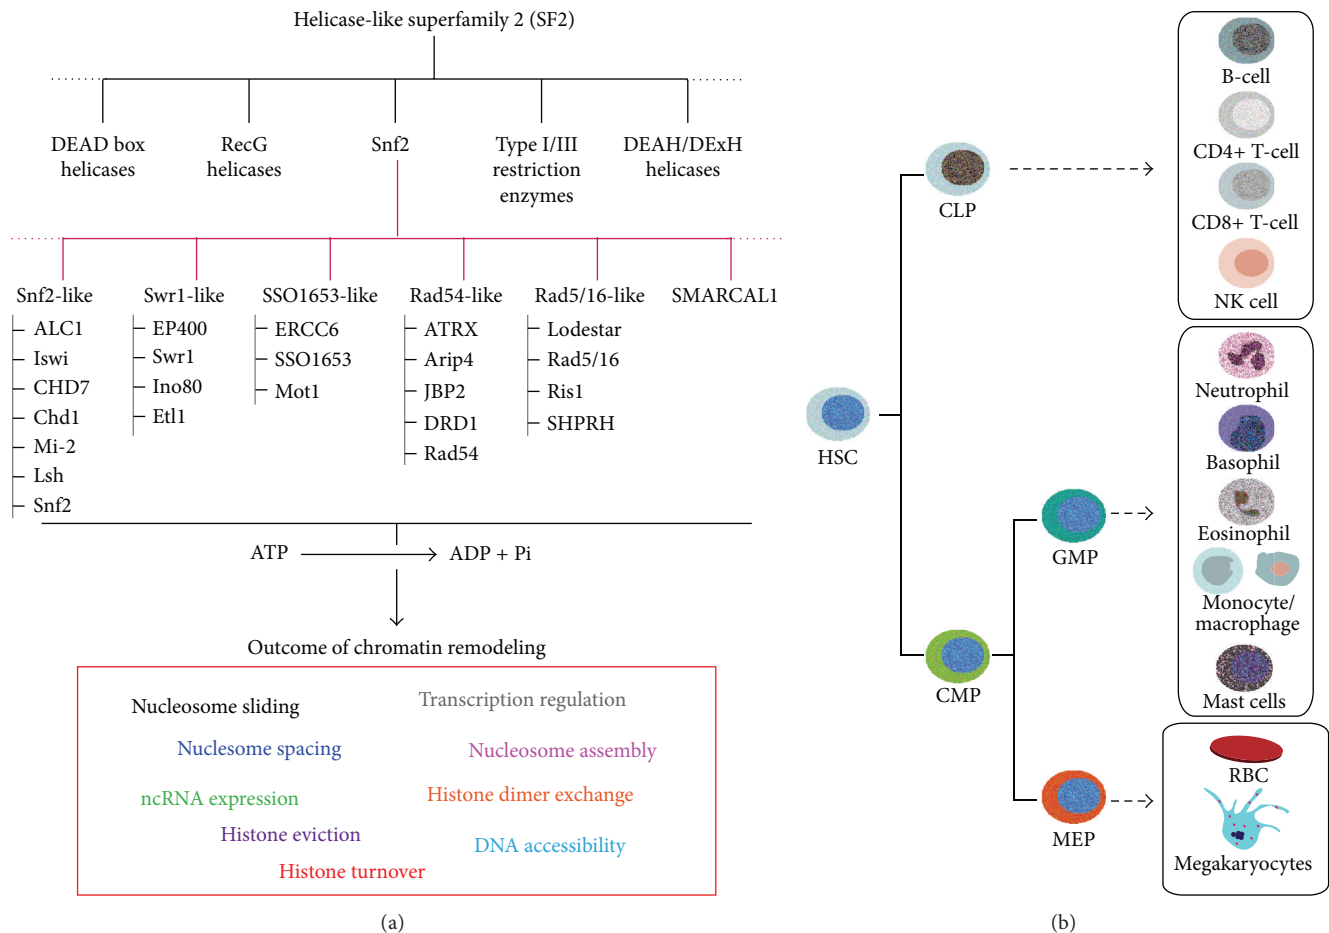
Helicase-like superfamily 2 (SF2)

DEAD box helicases
RecG helicases
Snf2
Type I/III restriction enzymes
DEAH/DExH helicases

Snf2-like
ALC1
Iswi
CHD7
Chd1
Mi-2
Lsh
Snf2

Swr1-like
EP400
Swr1
Ino80
Etl1

SSO1653-like
ERCC6
SSO1653
Mot1

Rad54-like
ATRX
Arip4
JBP2
DRD1
Rad54

Rad5/16-like
Lodestar
Rad5/16
Ris1
SHPRH

SMARCAL1

ATP → ADP + Pi

Outcome of chromatin remodeling

Nucleosome sliding
Transcription regulation
Nucleosome spacing
Nucleosome assembly
ncRNA expression
Histone dimer exchange
Histone eviction
DNA accessibility
Histone turnover

(a)

HSC
CLP
CMP
GMP
MEP

B-cell
CD4+ T-cell
CD8+ T-cell
NK cell

Neutrophil
Basophil
Eosinophil
Monocyte/ macrophage
Mast cells

RBC
Megakaryocytes

(b)